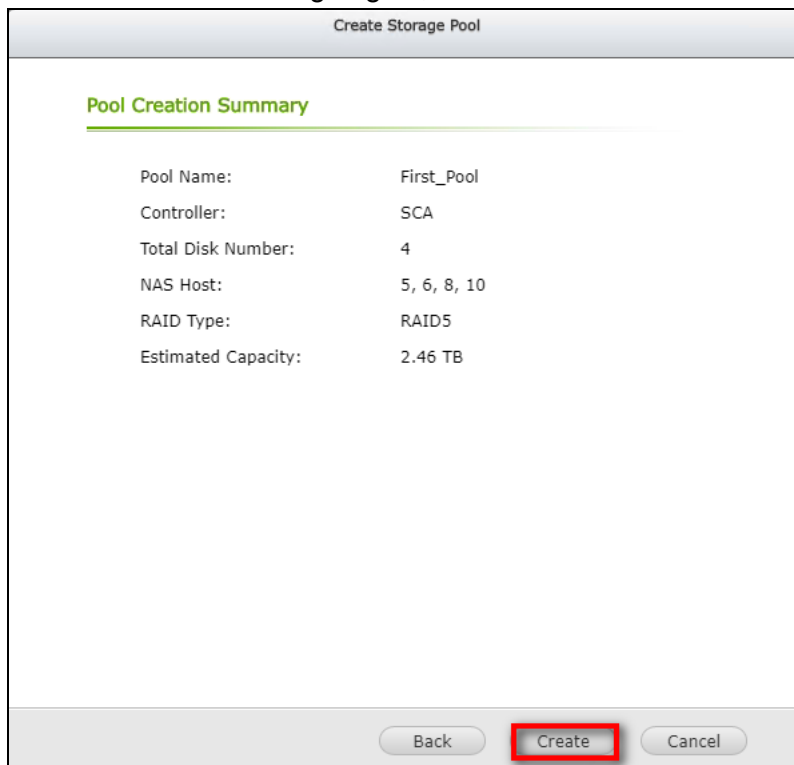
Create Storage Pool

Pool Creation Summary

| | |
|---|---|
| Pool Name: | First_Pool |
| Controller: | SCA |
| Total Disk Number: | 4 |
| NAS Host: | 5, 6, 8, 10 |
| RAID Type: | RAID5 |
| Estimated Capacity: | 2.46 TB |

Back Create Cancel